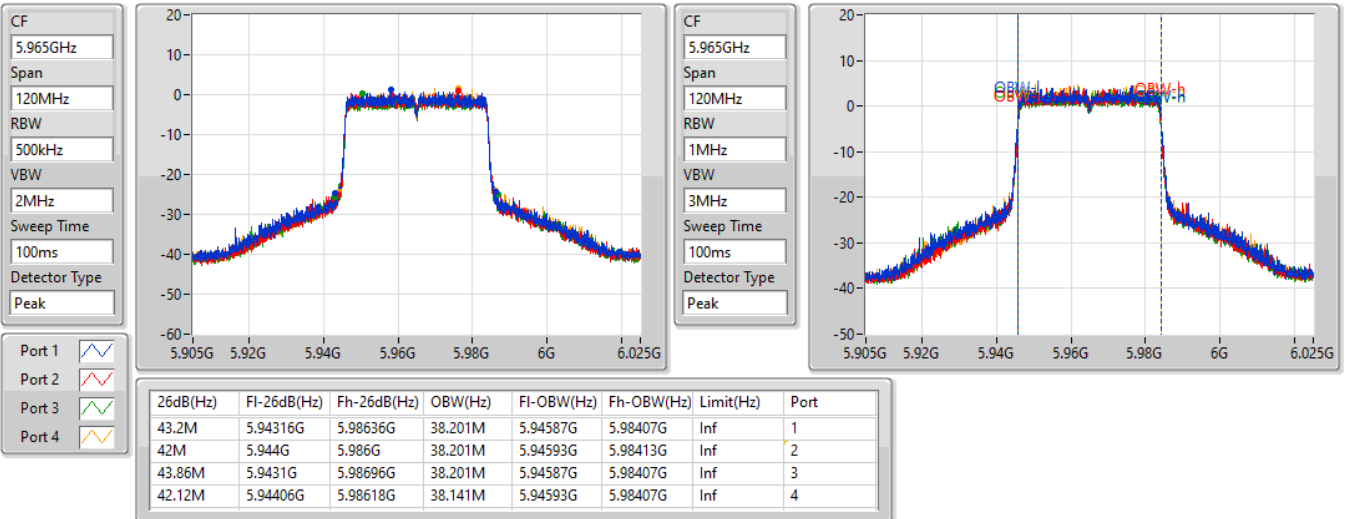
CF
5.965GHz
Span
120MHz
RBW
500kHz
VBW
2MHz
Sweep Time
100ms
Detector Type
Peak

20
10
0
-10
-20
-30
-40
-50
-60
5.905G 5.92G 5.94G 5.96G 5.98G 6G 6.025G

CF
5.965GHz
Span
120MHz
RBW
1MHz
VBW
3MHz
Sweep Time
100ms
Detector Type
Peak

20
10
0
-10
-20
-30
-40
-50
OBW-l
OBW-h
5.905G 5.92G 5.94G 5.96G 5.98G 6G 6.025G

Port 1
Port 2
Port 3
Port 4

| 26dB(Hz) | Fl-26dB(Hz) | Fh-26dB(Hz) | OBW(Hz) | Fl-OBW(Hz) | Fh-OBW(Hz) | Limit(Hz) | Port |
|---|---|---|---|---|---|---|---|
| 43.2M | 5.94316G | 5.98636G | 38.201M | 5.94587G | 5.98407G | Inf | 1 |
| 42M | 5.944G | 5.986G | 38.201M | 5.94593G | 5.98413G | Inf | 2 |
| 43.86M | 5.9431G | 5.98696G | 38.201M | 5.94587G | 5.98407G | Inf | 3 |
| 42.12M | 5.94406G | 5.98618G | 38.141M | 5.94593G | 5.98407G | Inf | 4 |